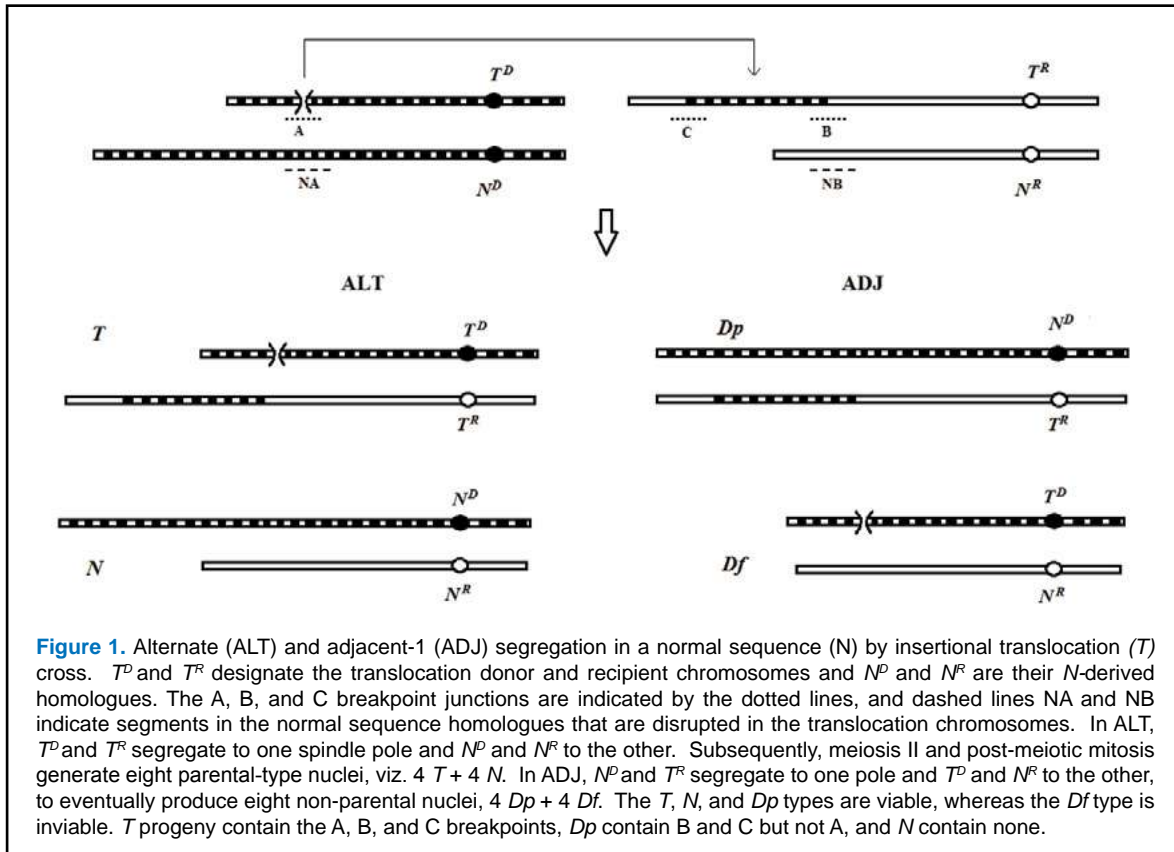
$T^D$

$T^R$

A

C

B

NA

$N^D$

NB

$N^R$

ALT

ADJ

$T$

$T^D$

$Dp$

$N^D$

$T^R$

$T^R$

$N^D$

$T^D$

$N$

$N^R$

$Df$

$N^R$

**Figure 1.** Alternate (ALT) and adjacent-1 (ADJ) segregation in a normal sequence (N) by insertional translocation *(T)* cross. $T^D$ and $T^R$ designate the translocation donor and recipient chromosomes and $N^D$ and $N^R$ are their *N*-derived homologues. The A, B, and C breakpoint junctions are indicated by the dotted lines, and dashed lines NA and NB indicate segments in the normal sequence homologues that are disrupted in the translocation chromosomes. In ALT, $T^D$ and $T^R$ segregate to one spindle pole and $N^D$ and $N^R$ to the other. Subsequently, meiosis II and post-meiotic mitosis generate eight parental-type nuclei, viz. 4 *T* + 4 *N*. In ADJ, $N^D$ and $T^R$ segregate to one pole and $T^D$ and $N^R$ to the other, to eventually produce eight non-parental nuclei, 4 *Dp* + 4 *Df*. The *T*, *N*, and *Dp* types are viable, whereas the *Df* type is inviable. *T* progeny contain the A, B, and C breakpoints, *Dp* contain B and C but not A, and *N* contain none.